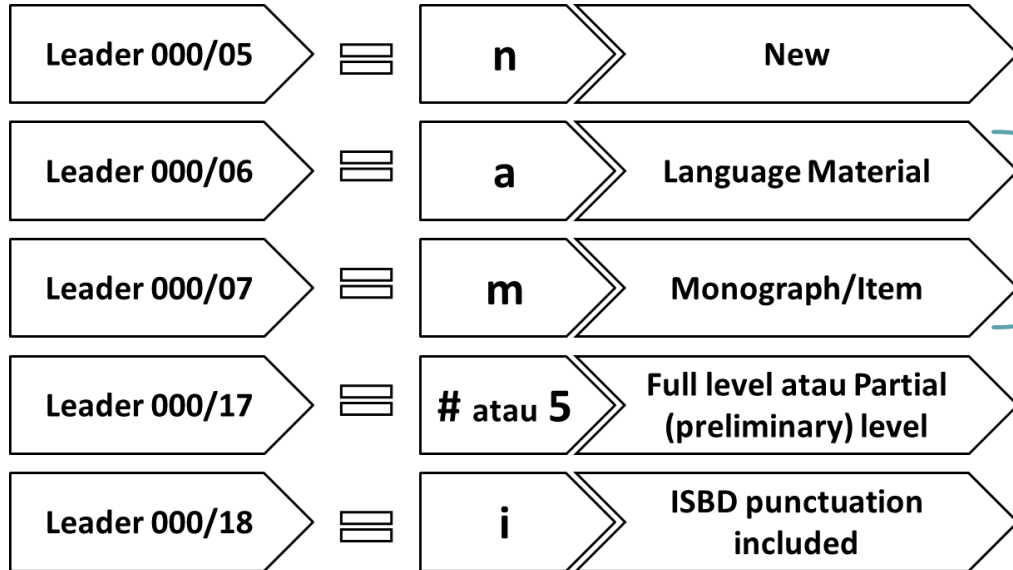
Leader 000/05 = n New

Leader 000/06 = a Language Material

Leader 000/07 = m Monograph/Item

Leader 000/17 = # atau 5 Full level atau Partial (preliminary) level

Leader 000/18 = i ISBD punctuation included